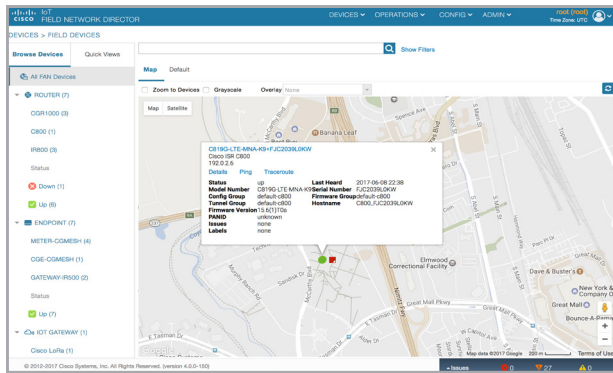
CISCO IoT FIELD NETWORK DIRECTOR
DEVICES ▾ OPERATIONS ▾ CONFIG ▾ ADMIN ▾
root (root)
Time Zone: UTC

DEVICES > FIELD DEVICES

Browse Devices
Quick Views

All FAN Devices
ROUTER (7)
CGR1000 (3)
C800 (1)
IR800 (3)
Status
Down (1)
Up (6)
ENDPOINT (7)
METER-CGMESH (4)
CGE-CGMESH (1)
GATEWAY-IR500 (2)
Status
Up (7)
IOT GATEWAY (1)
Cisco LoRa (1)

Show Filters

Map
Default

Zoom to Devices
Grayscale
Overlay None

Map
Satellite

C819G-LTE-MNA-K9+FJC2039L0KW
Cisco ISR C800
192.0.2.6
Details
Ping
Traceroute

| Status | up | Last Heard | 2017-06-08 22:38 |
|---|---|---|---|
| Model Number | C819G-LTE-MNA-K9 | Serial Number | FJC2039L0KW |
| Config Group | default-c800 | Firmware Group | default-c800 |
| Tunnel Group | default-c800 | Hostname | C800_FJC2039L0KW |
| Firmware Version | 15.6(1)T0a | | |
| PANID | unknown | | |
| Issues | none | | |
| Labels | none | | |

Banana Leaf
Elmwood Correctional Facility
Dave & Buster's
New York
Great Mall
Bounce A-Rama
Great Mall Pkwy
Coyote Creek
E Tasman Dr
Google
Map data ©2017 Google 200 m
Terms of Use

© 2012-2017 Cisco Systems, Inc. All Rights Reserved. (version 4.0.0-150)

Issues
0
27
0